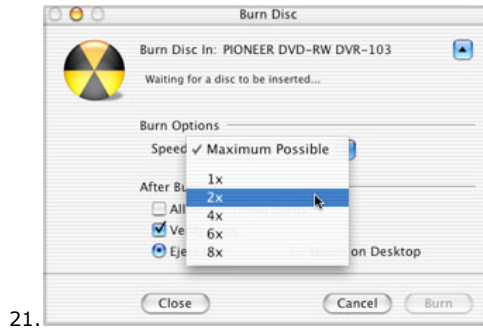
Burn Disc

Burn Disc In: PIONEER DVD-RW DVR-103

Waiting for a disc to be inserted...

Burn Options

Speed ✓ Maximum Possible

1x
2x
4x
6x
8x

After Bu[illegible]

All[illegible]

Ve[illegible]

Eje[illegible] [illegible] on Desktop

Close

Cancel

Burn

21.